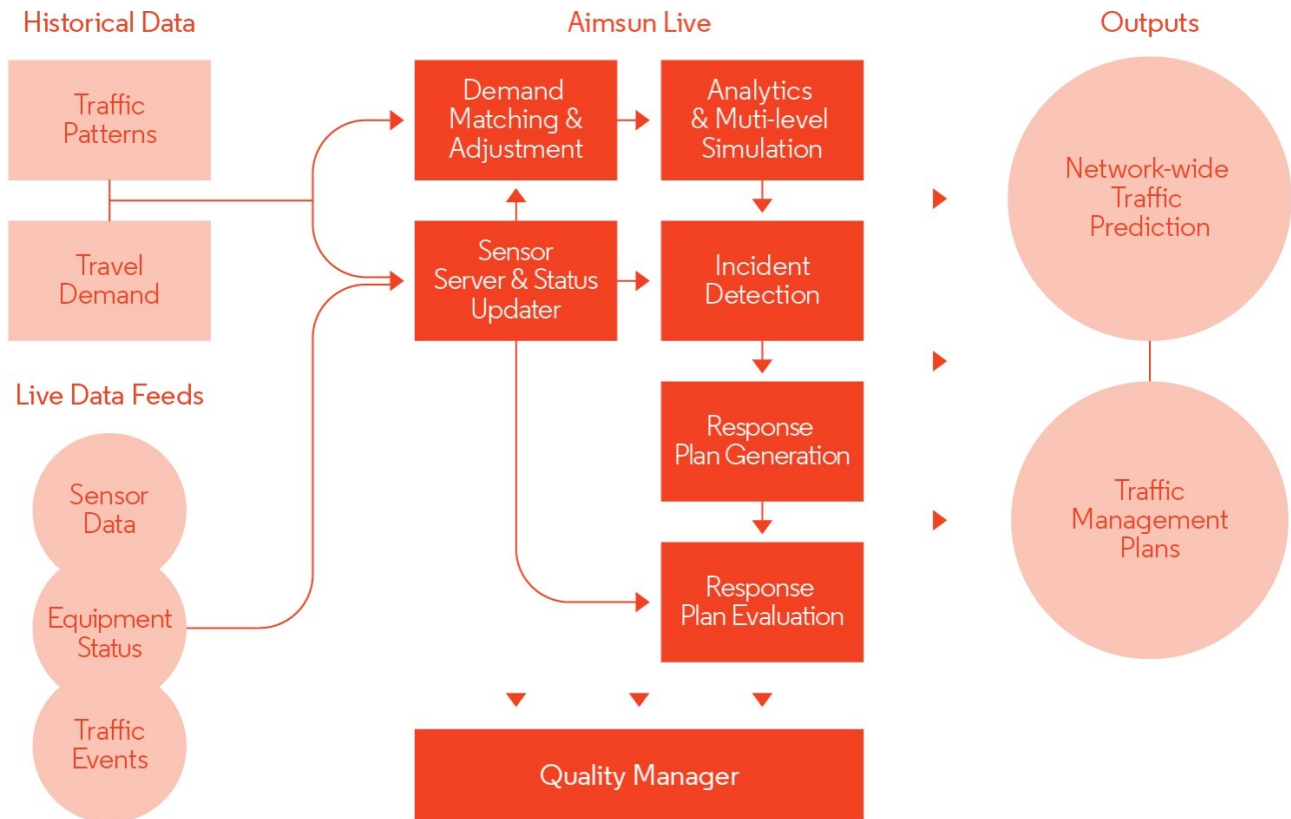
Historical Data

Traffic Patterns

Travel Demand

Live Data Feeds

Sensor Data

Equipment Status

Traffic Events

Aimsun Live

Demand Matching & Adjustment

Analytics & Muti-level Simulation

Sensor Server & Status Updater

Incident Detection

Response Plan Generation

Response Plan Evaluation

Quality Manager

Outputs

Network-wide Traffic Prediction

Traffic Management Plans